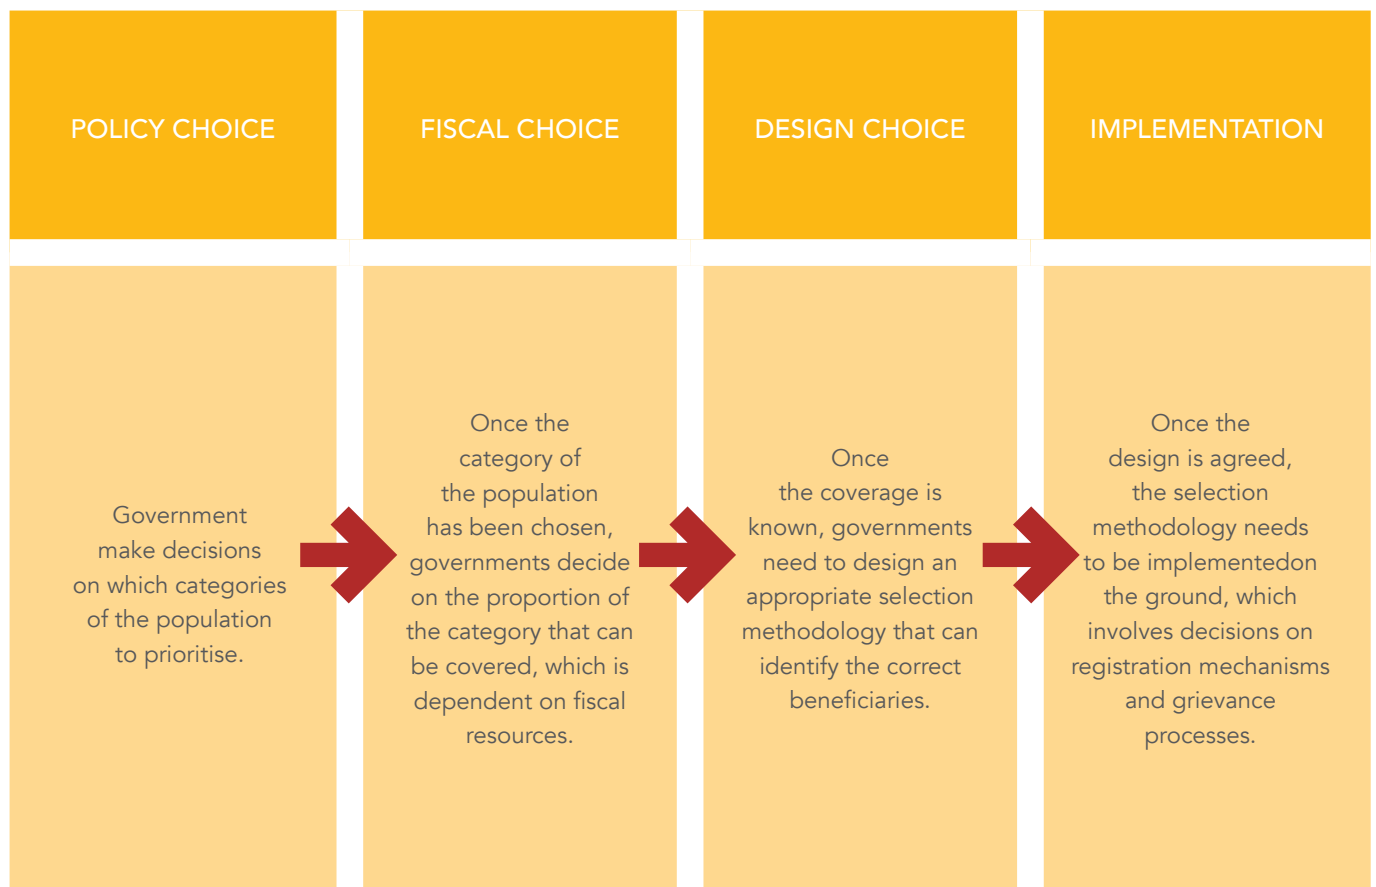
POLICY CHOICE

FISCAL CHOICE

DESIGN CHOICE

IMPLEMENTATION

Government make decisions on which categories of the population to prioritise.

Once the category of the population has been chosen, governments decide on the proportion of the category that can be covered, which is dependent on fiscal resources.

Once the coverage is known, governments need to design an appropriate selection methodology that can identify the correct beneficiaries.

Once the design is agreed, the selection methodology needs to be implementedon the ground, which involves decisions on registration mechanisms and grievance processes.